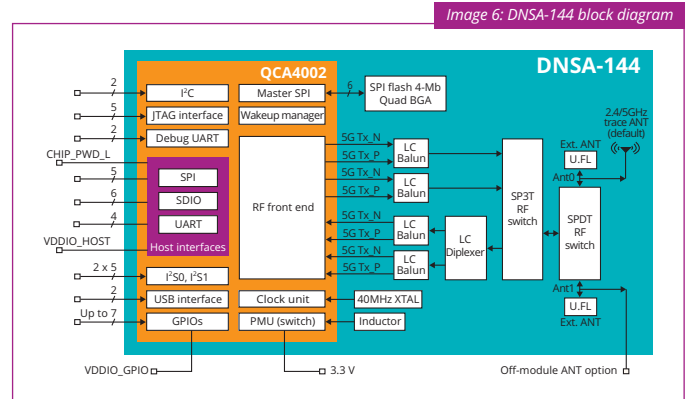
Image 6: DNSA-144 block diagram

DNSA-144

QCA4002

2
I$^2$C
Master SPI
6
SPI flash 4-Mb Quad BGA
5
JTAG interface
Wakeup manager
2
Debug UART
2.4/5GHz trace ANT (default)
CHIP_PWD_L
5G Tx_N
5G Tx_P
LC Balun
Ext. ANT
U.FL
5
SPI
5G Tx_N
5G Tx_P
LC Balun
Ant0
6
SDIO
RF front end
SP3T RF switch
SPDT RF switch
4
UART
5G Tx_N
5G Tx_P
LC Balun
LC Diplexer
VDDIO_HOST
Host interfaces
5G Tx_N
5G Tx_P
LC Balun
2 x 5
I$^2$S0, I$^2$S1
Ant1
2
USB interface
Clock unit
40MHz XTAL
U.FL
Up to 7
GPIOs
PMU (switch)
Inductor
Ext. ANT
VDDIO_GPIO
3.3 V
Off-module ANT option